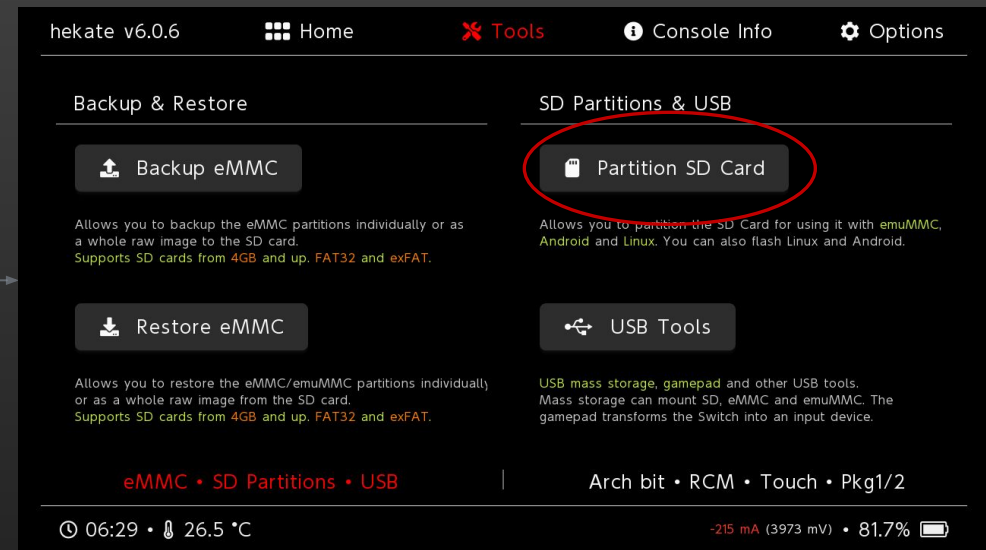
hekate v6.0.6 Home Tools Console Info Options

Backup & Restore

Backup eMMC

Allows you to backup the eMMC partitions individually or as a whole raw image to the SD card.
Supports SD cards from 4GB and up. FAT32 and exFAT.

Restore eMMC

Allows you to restore the eMMC/emuMMC partitions individually or as a whole raw image from the SD card.
Supports SD cards from 4GB and up. FAT32 and exFAT.

SD Partitions & USB

Partition SD Card

Allows you to partition the SD Card for using it with emuMMC, Android and Linux. You can also flash Linux and Android.

USB Tools

USB mass storage, gamepad and other USB tools.
Mass storage can mount SD, eMMC and emuMMC. The gamepad transforms the Switch into an input device.

eMMC • SD Partitions • USB

Arch bit • RCM • Touch • Pkg1/2

06:29 • 26.5 °C

-215 mA (3973 mV) • 81.7%